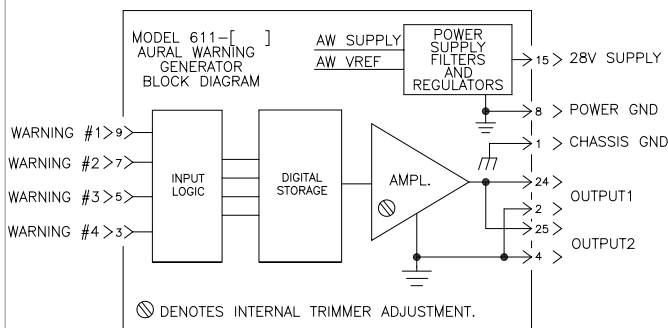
MODEL 611–[ ]
AURAL WARNING
GENERATOR
BLOCK DIAGRAM

AW SUPPLY
AW VREF

POWER
SUPPLY
FILTERS
AND
REGULATORS

15 > 28V SUPPLY
8 > POWER GND
1 > CHASSIS GND

WARNING #1 9
WARNING #2 7
WARNING #3 5
WARNING #4 3

INPUT
LOGIC

DIGITAL
STORAGE

AMPL.

24 > OUTPUT1
2 >
25 > OUTPUT2
4 >

DENOTES INTERNAL TRIMMER ADJUSTMENT.